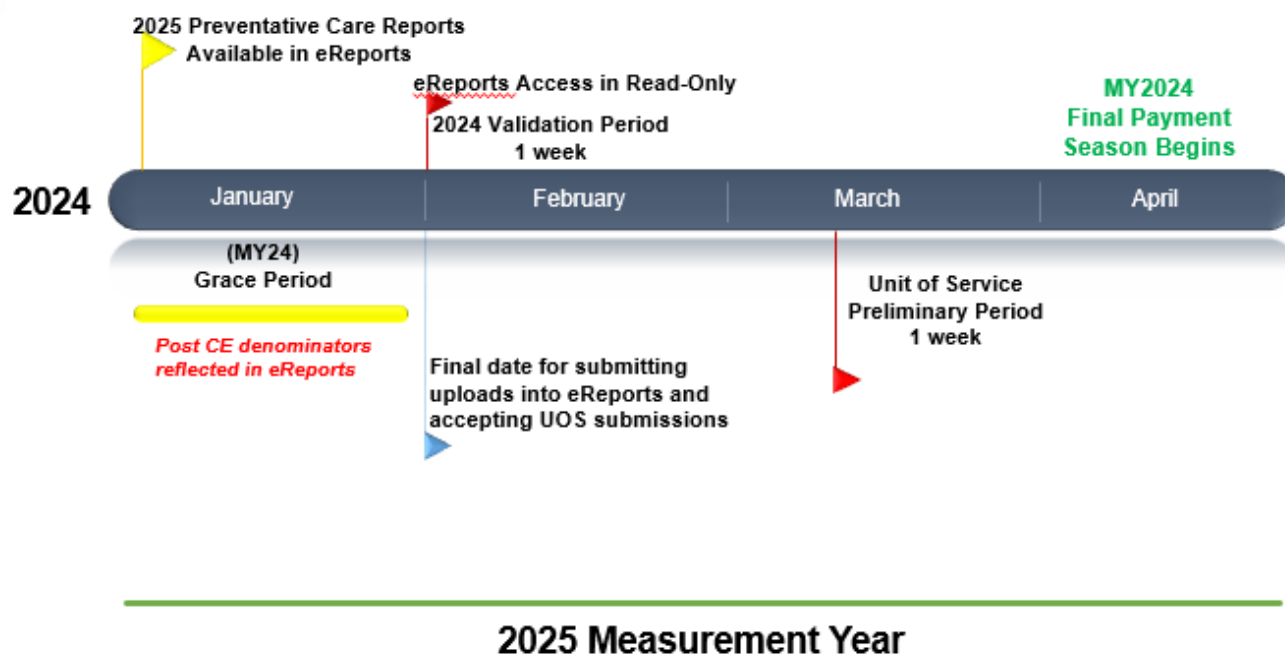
2025 Preventative Care Reports Available in eReports

eReports Access in Read-Only

2024 Validation Period
1 week

MY2024
Final Payment
Season Begins

2024

January

February

March

April

(MY24)
Grace Period

Post CE denominators reflected in eReports

Unit of Service
Preliminary Period
1 week

Final date for submitting uploads into eReports and accepting UOS submissions

2025 Measurement Year